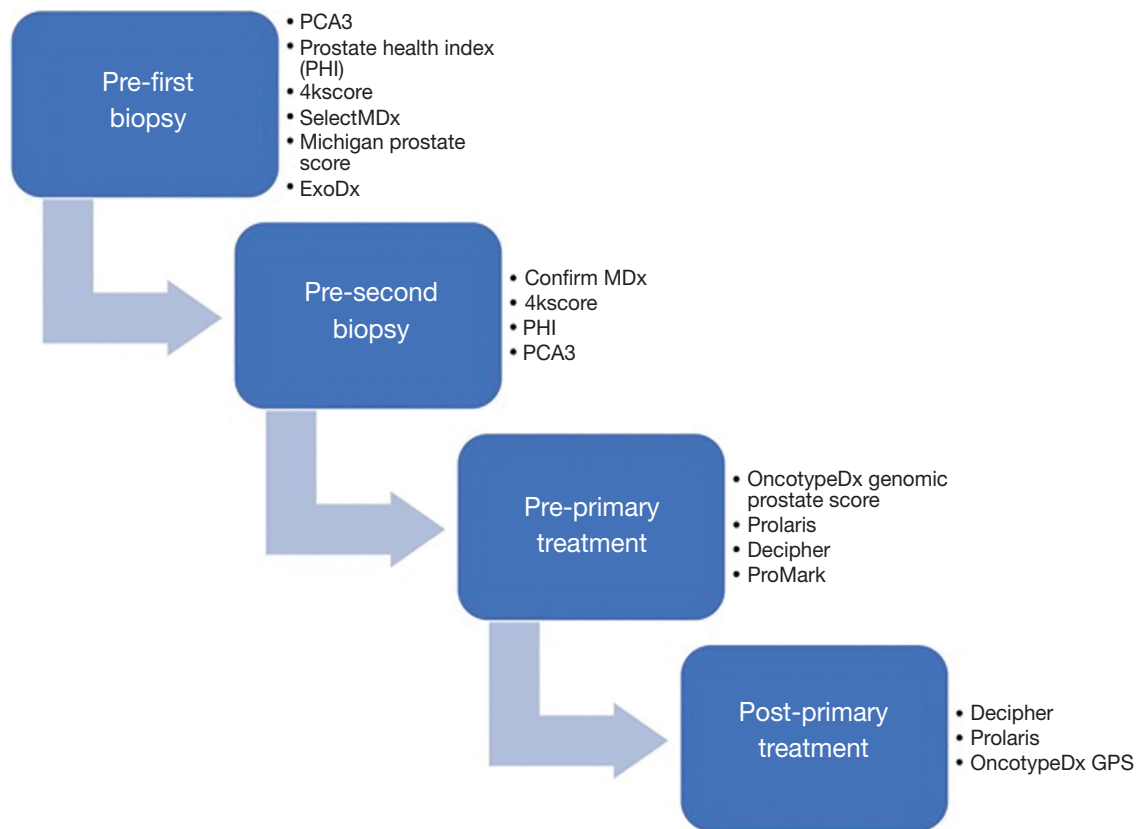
Pre-first biopsy

• PCA3
• Prostate health index (PHI)
• 4kscore
• SelectMDx
• Michigan prostate score
• ExoDx

Pre-second biopsy

• Confirm MDx
• 4kscore
• PHI
• PCA3

Pre-primary treatment

• OncotypeDx genomic prostate score
• Prolaris
• Decipher
• ProMark

Post-primary treatment

• Decipher
• Prolaris
• OncotypeDx GPS